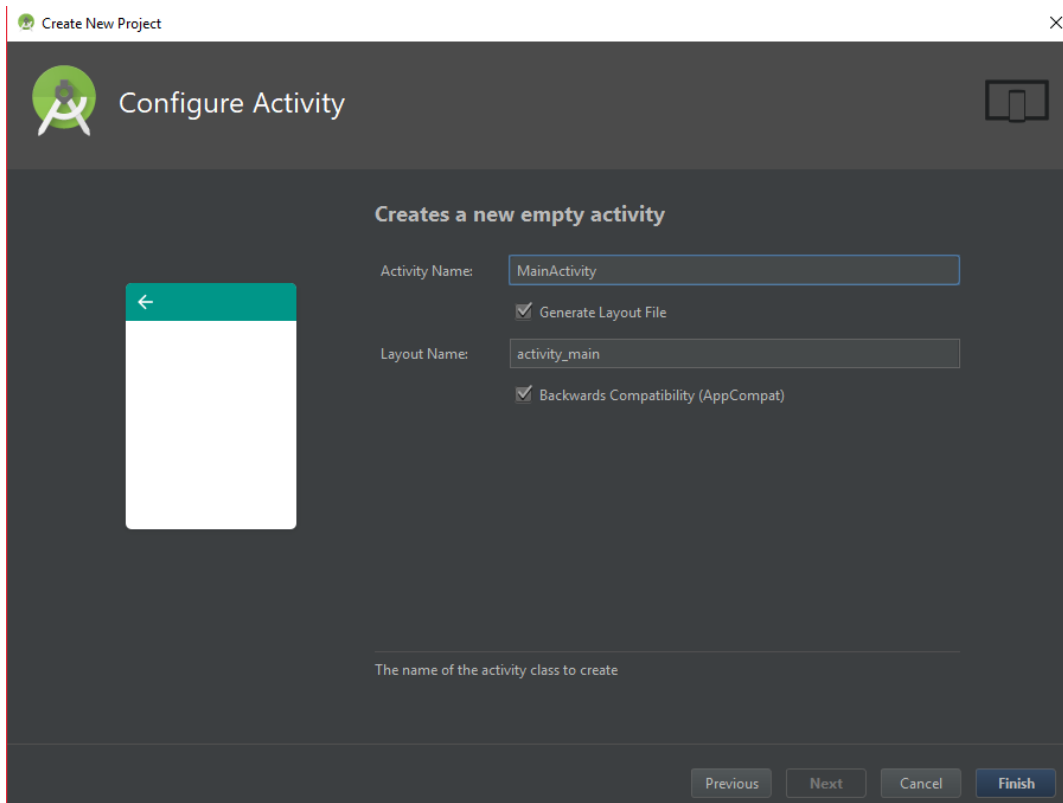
Create New Project

Configure Activity

Creates a new empty activity

Activity Name: MainActivity

Generate Layout File

Layout Name: activity_main

Backwards Compatibility (AppCompat)

The name of the activity class to create

Previous Next Cancel Finish